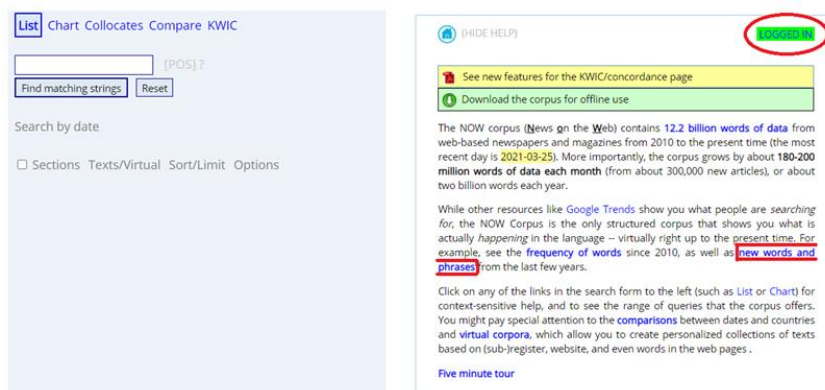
List Chart Collocates Compare KWIC

[POS] ?

Find matching strings Reset

Search by date

☐ Sections Texts/Virtual Sort/Limit Options

(HIDE HELP)

LOGGED IN

See new features for the KWIC/concordance page

Download the corpus for offline use

The NOW corpus (News on the Web) contains 12.2 billion words of data from web-based newspapers and magazines from 2010 to the present time (the most recent day is 2021-03-25). More importantly, the corpus grows by about 180-200 million words of data each month (from about 300,000 new articles), or about two billion words each year.

While other resources like Google Trends show you what people are searching for, the NOW Corpus is the only structured corpus that shows you what is actually happening in the language -- virtually right up to the present time. For example, see the frequency of words since 2010, as well as new words and phrases from the last few years.

Click on any of the links in the search form to the left (such as List or Chart) for context-sensitive help, and to see the range of queries that the corpus offers. You might pay special attention to the comparisons between dates and countries and virtual corpora, which allow you to create personalized collections of texts based on (sub-)register, website, and even words in the web pages .

Five minute tour